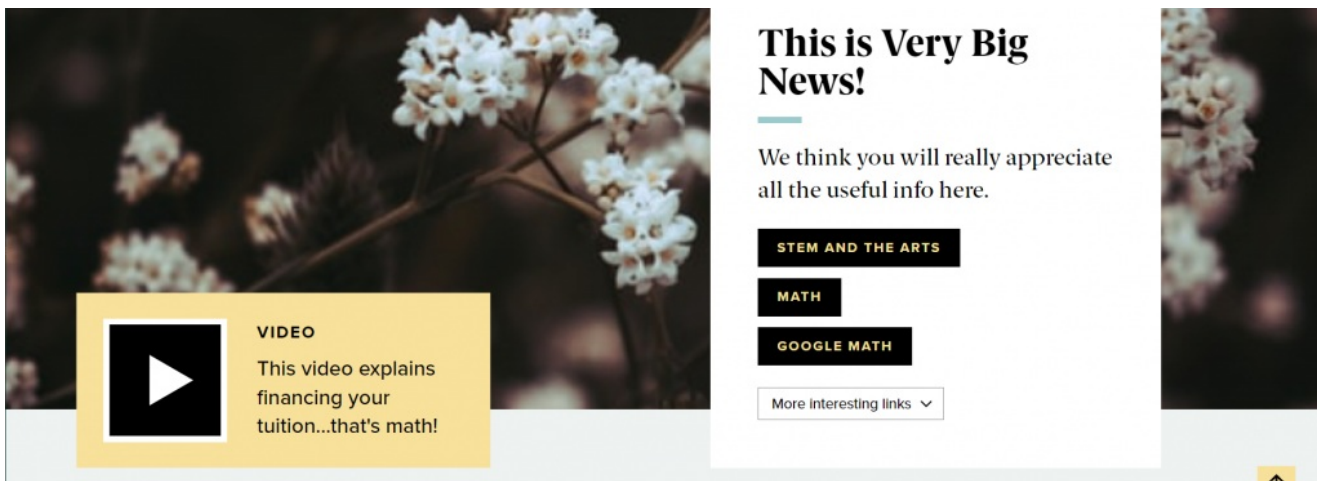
VIDEO

This video explains financing your tuition...that's math!

This is Very Big News!

We think you will really appreciate all the useful info here.

STEM AND THE ARTS

MATH

GOOGLE MATH

More interesting links